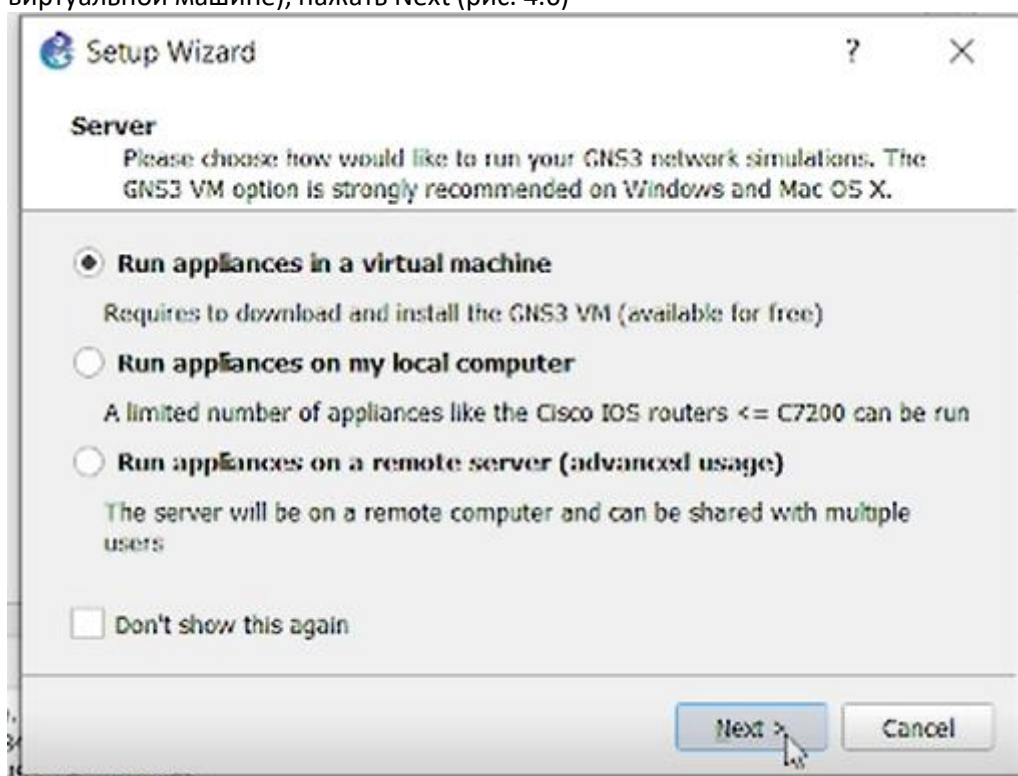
виртуальной машине), нажать Next (рис. 4.6)

Setup Wizard

?

×

Server

Please choose how would like to run your GNS3 network simulations. The GNS3 VM option is strongly recommended on Windows and Mac OS X.

Run appliances in a virtual machine

Requires to download and install the GNS3 VM (available for free)

Run appliances on my local computer

A limited number of appliances like the Cisco IOS routers <= C7200 can be run

Run appliances on a remote server (advanced usage)

The server will be on a remote computer and can be shared with multiple users

Don't show this again

Next >

Cancel